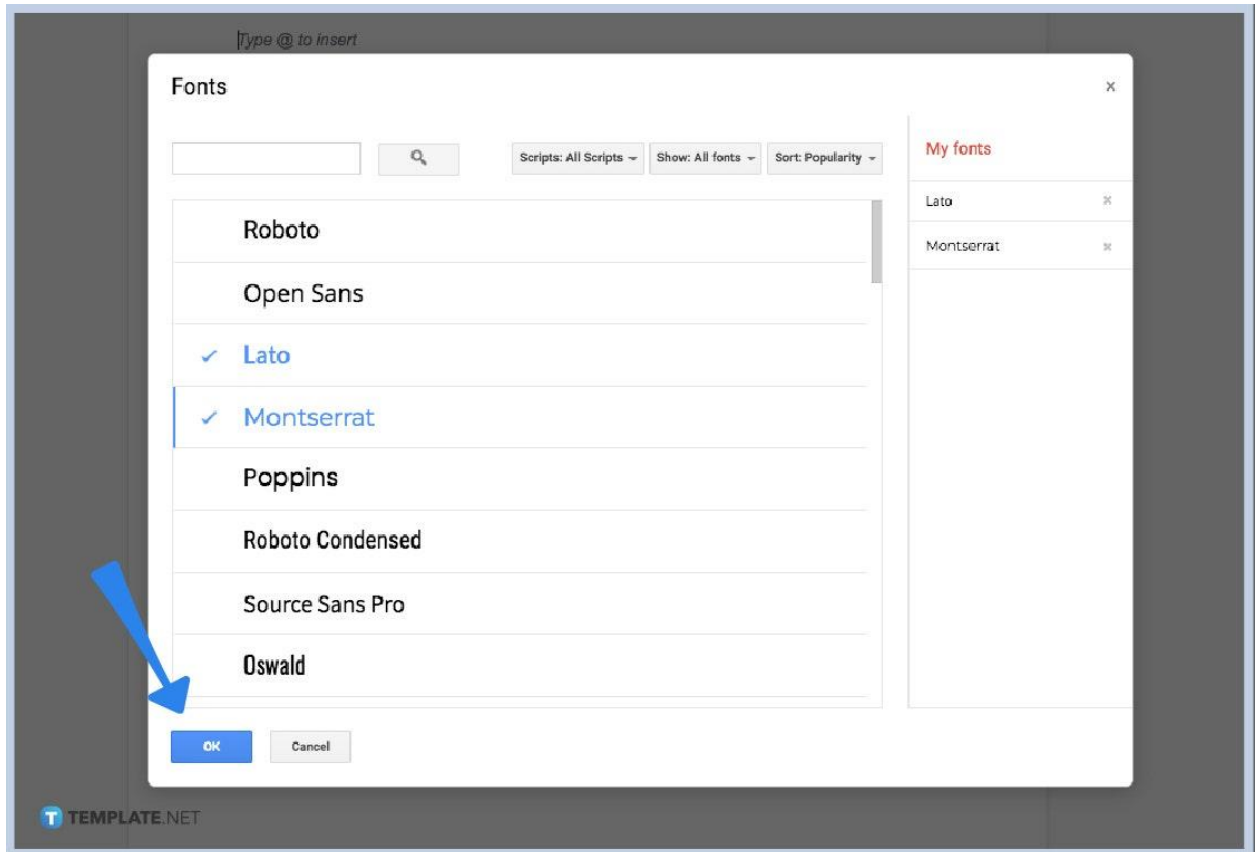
Type @ to insert

Fonts

×

Scripts: All Scripts ▾ Show: All fonts ▾ Sort: Popularity ▾

Roboto

Open Sans

✓ Lato

✓ Montserrat

Poppins

Roboto Condensed

Source Sans Pro

Oswald

My fonts

Lato ×

Montserrat ×

OK Cancel

TEMPLATE.NET